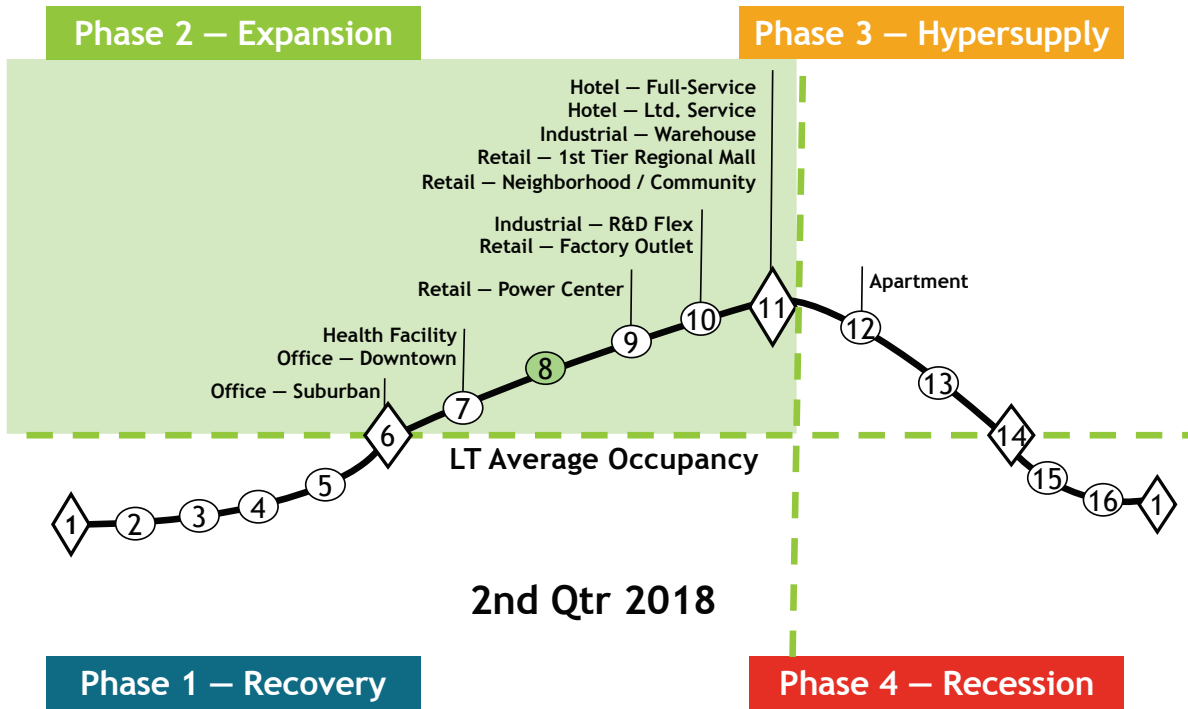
Phase 2 — Expansion

Phase 3 — Hypersupply

Hotel — Full-Service
Hotel — Ltd. Service
Industrial — Warehouse
Retail — 1st Tier Regional Mall
Retail — Neighborhood / Community

Industrial — R&D Flex
Retail — Factory Outlet

Retail — Power Center

Health Facility
Office — Downtown

Office — Suburban

Apartment

1 2 3 4 5 6 7 8 9 10 11 12 13 14 15 16 1

LT Average Occupancy

2nd Qtr 2018

Phase 1 — Recovery

Phase 4 — Recession